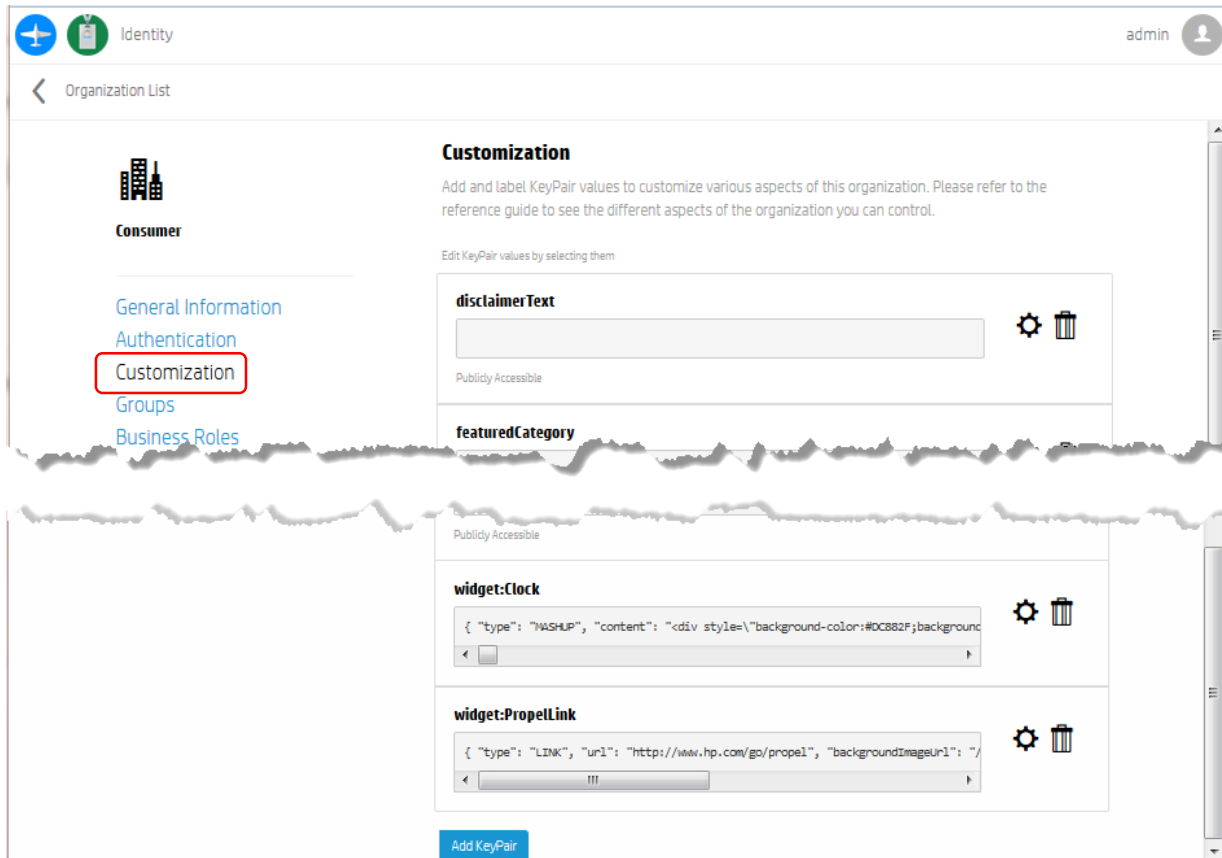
Identity

admin

Organization List

Consumer

General Information
Authentication
Customization
Groups
Business Roles

Customization

Add and label KeyPair values to customize various aspects of this organization. Please refer to the reference guide to see the different aspects of the organization you can control.

Edit KeyPair values by selecting them

disclaimerText

Publicly Accessible

featuredCategory

Publicly Accessible

widget:Clock

{ "type": "MASHUP", "content": "<div style=\"background-color:#DC882F;backgrounc

widget:PropelLink

{ "type": "LINK", "url": "http://www.hp.com/go/propel", "backgroundImageUrl": "/

Add KeyPair